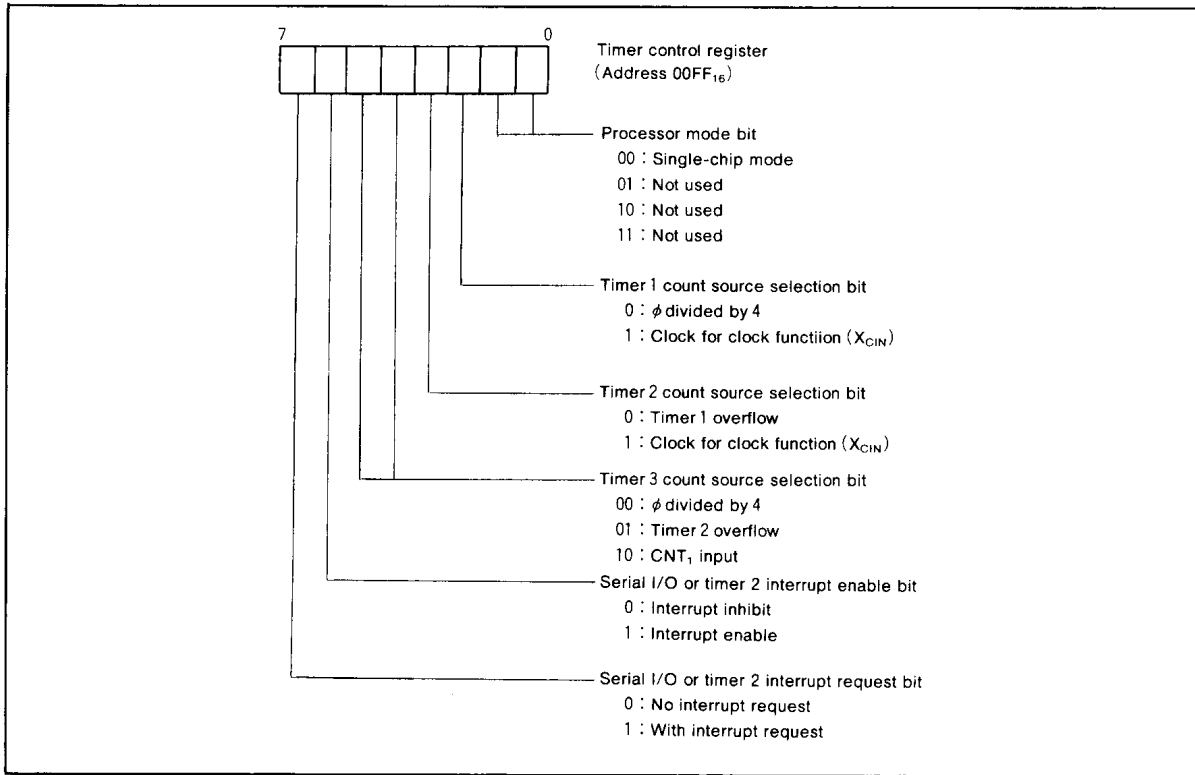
7

0

Timer control register
(Address $00FF_{16}$)

Processor mode bit
00 : Single-chip mode
01 : Not used
10 : Not used
11 : Not used

Timer 1 count source selection bit
0 : $\phi$ divided by 4
1 : Clock for clock functiion ($X_{CIN}$)

Timer 2 count source selection bit
0 : Timer 1 overflow
1 : Clock for clock function ($X_{CIN}$)

Timer 3 count source selection bit
00 : $\phi$ divided by 4
01 : Timer 2 overflow
10 : $CNT_1$ input

Serial I/O or timer 2 interrupt enable bit
0 : Interrupt inhibit
1 : Interrupt enable

Serial I/O or timer 2 interrupt request bit
0 : No interrupt request
1 : With interrupt request